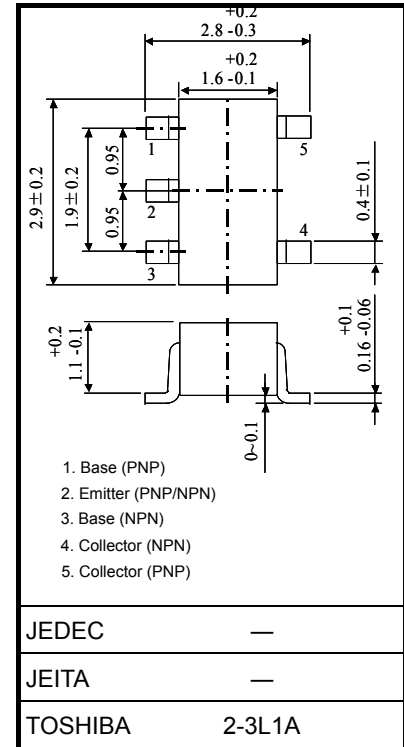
$2.8^{+0.2}_{-0.3}$

$1.6^{+0.2}_{-0.1}$

$2.9\pm0.2$

$1.9\pm0.2$

0.95

0.95

1

2

3

5

4

$0.4\pm0.1$

$1.1^{+0.2}_{-0.1}$

$0.16^{+0.1}_{-0.06}$

0~0.1

1. Base (PNP)
2. Emitter (PNP/NPN)
3. Base (NPN)
4. Collector (NPN)
5. Collector (PNP)

| JEDEC | ― |
|---|---|
| JEITA | ― |
| TOSHIBA | 2-3L1A |